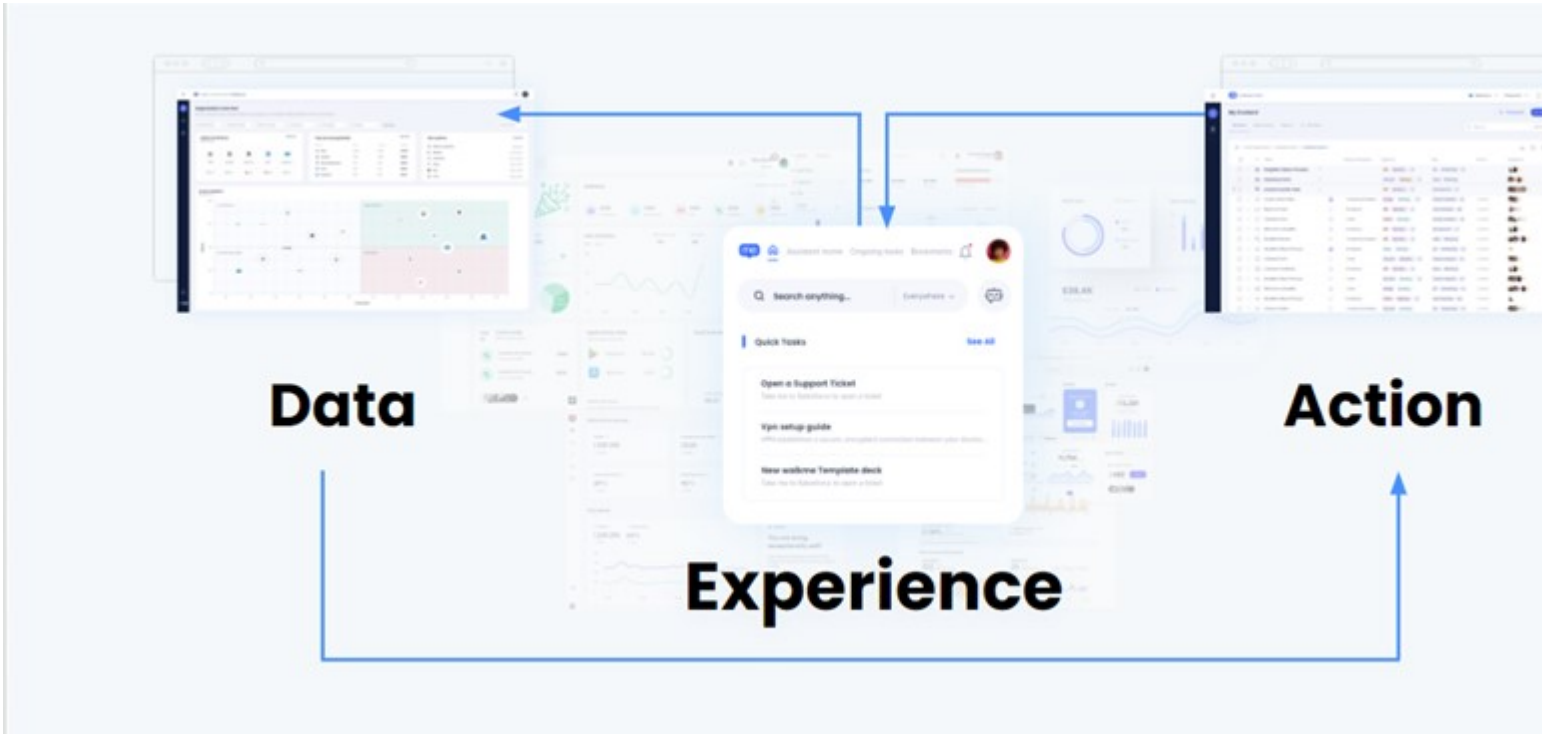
Assistant home Ongoing tasks Bookmarks

Search anything... Everywhere

Quick Tasks See All

Open a Support Ticket
Take me to Salesforce to open a ticket

Vpn setup guide
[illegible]

New walkme Template deck
Take me to Salesforce to open a ticket

Data

Action

Experience